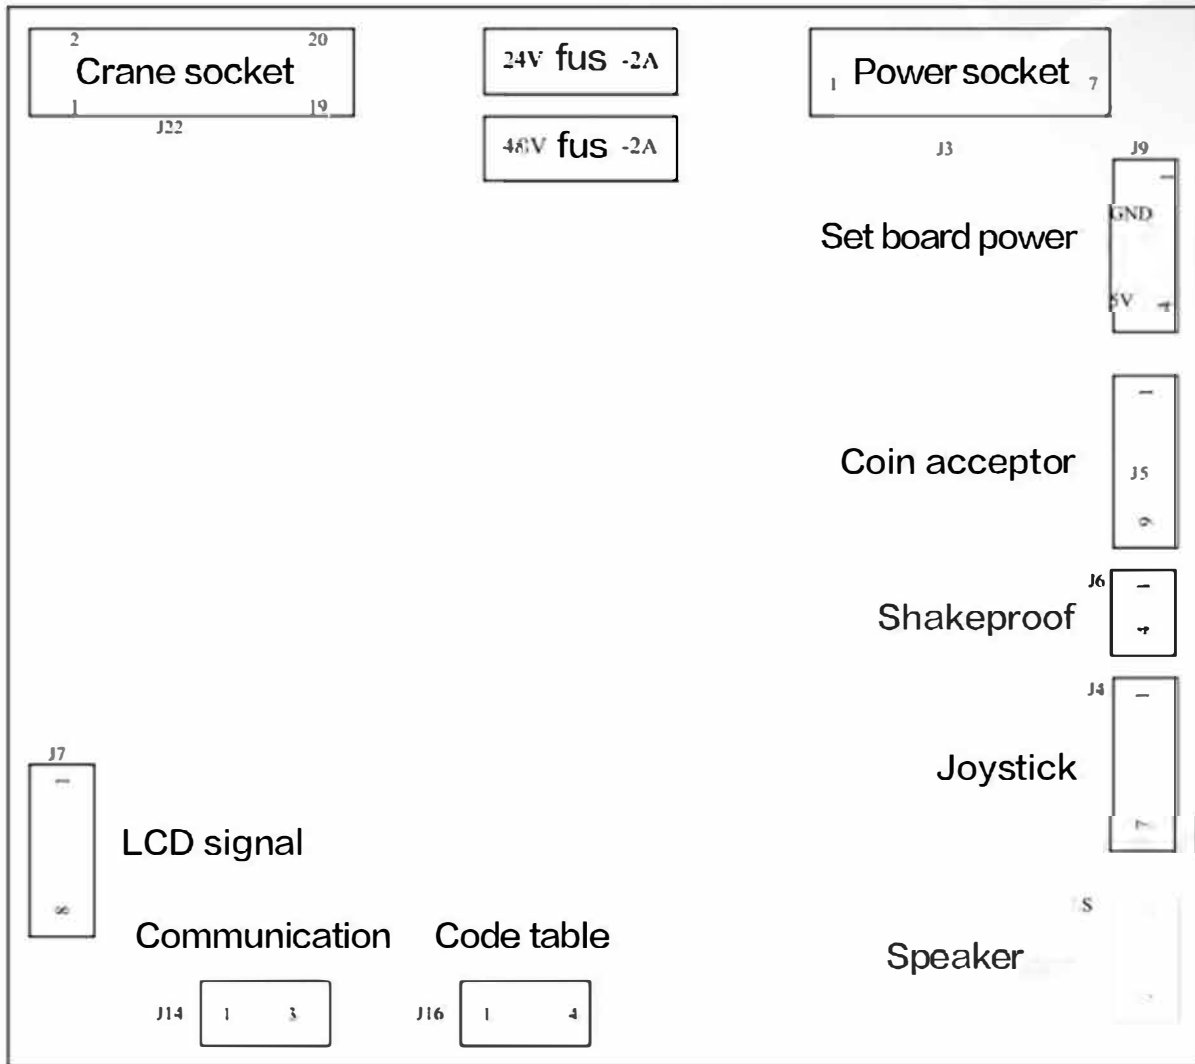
2 20
Crane socket
1 19
J22

24V fus -2A

48V fus -2A

1 Power socket 7
J3

J9
1
GND
Set board power
5V 4

1
Coin acceptor
J5
6

J6 1
Shakeproof
4

J4 1
Joystick
7

J7
1
LCD signal
8

Communication
J14 1 3

Code table
J16 1 4

S
Speaker